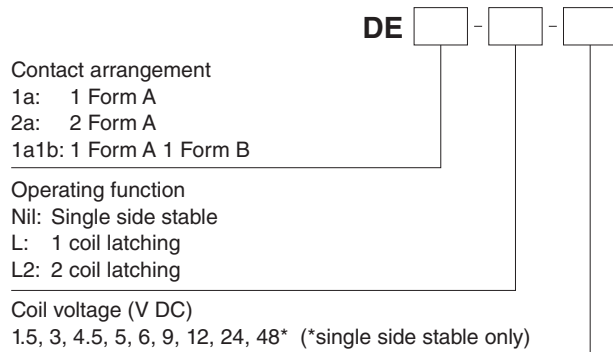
DE - -

Contact arrangement
1a: 1 Form A
2a: 2 Form A
1a1b: 1 Form A 1 Form B

Operating function
Nil: Single side stable
L: 1 coil latching
L2: 2 coil latching

Coil voltage (V DC)
1.5, 3, 4.5, 5, 6, 9, 12, 24, 48* (*single side stable only)